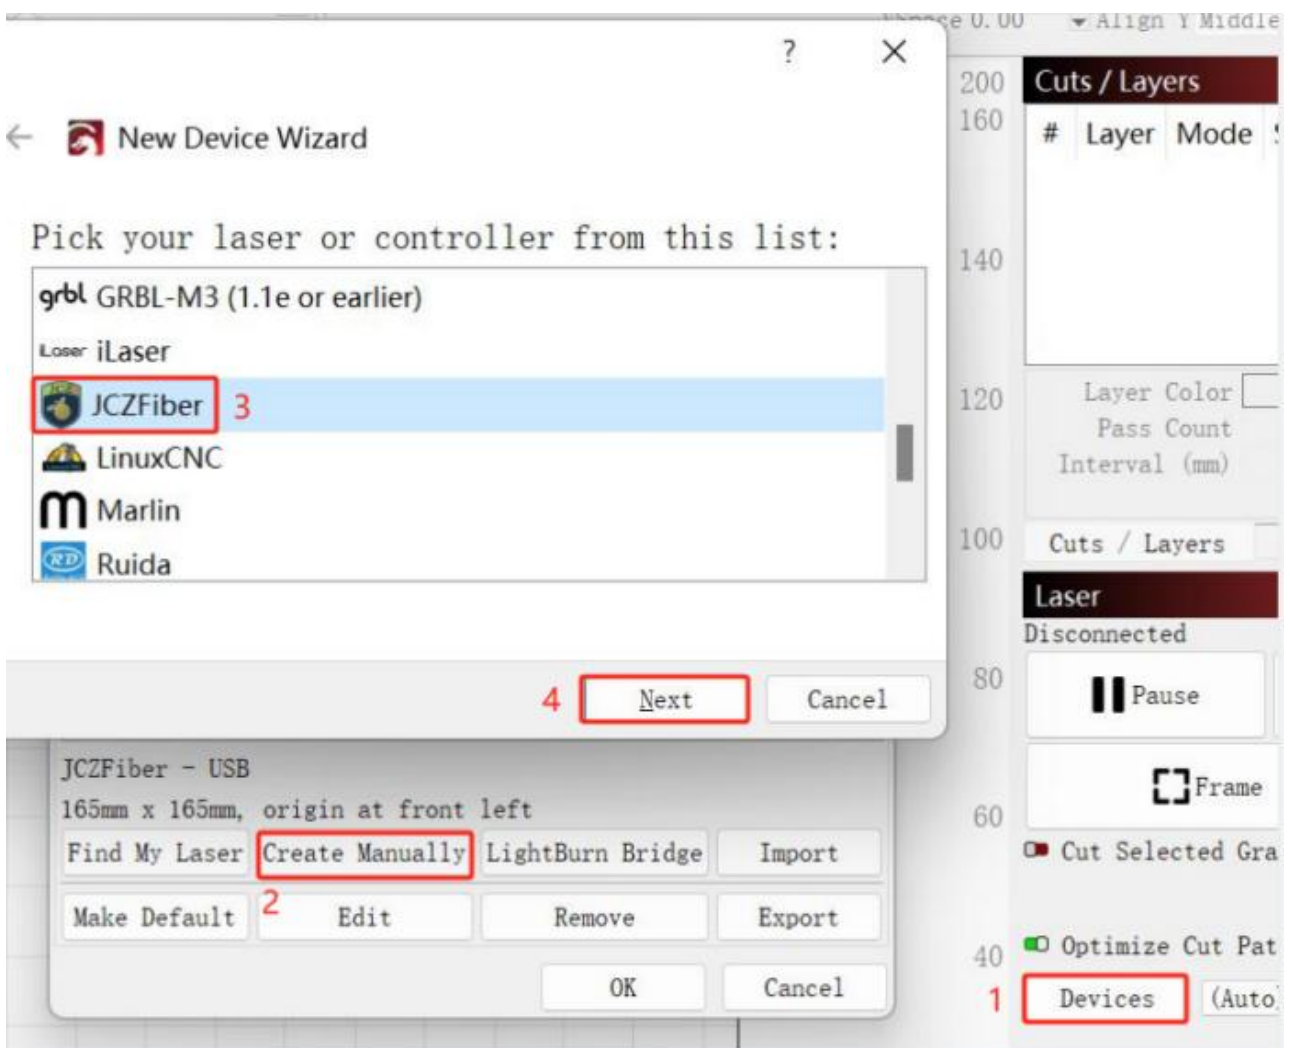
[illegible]ce 0.00 Align Y Middle

?
×

New Device Wizard

Pick your laser or controller from this list:

grbl GRBL-M3 (1.1e or earlier)
Laser iLaser
JCZFiber 3
LinuxCNC
Marlin
RD Ruida

4 Next Cancel

JCZFiber - USB
165mm x 165mm, origin at front left

| Find My Laser | Create Manually | LightBurn Bridge | Import |
|---|---|---|---|
| Make Default 2 | Edit | Remove | Export |

OK Cancel

200
160
140
120
100
80
60
40

Cuts / Layers
# Layer Mode

Layer Color
Pass Count
Interval (mm)

Cuts / Layers

Laser
Disconnected
Pause
Frame
Cut Selected Gra
Optimize Cut Pat
1 Devices (Auto